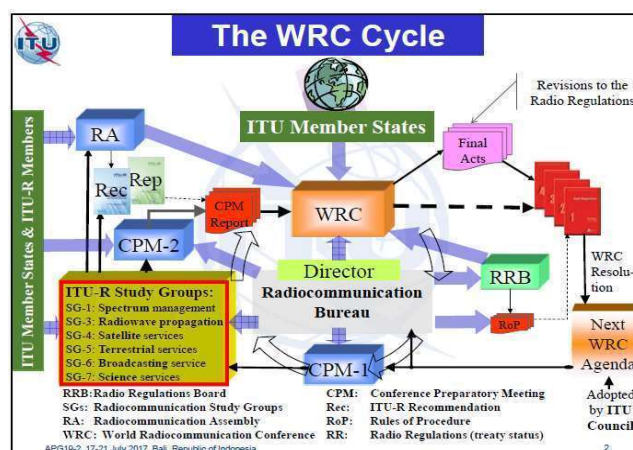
ITU

The WRC Cycle

Revisions to the Radio Regulations

ITU Member States

ITU Member States & ITU-R Members

RA

Rec

Rep

CPM Report

WRC

Final Acts

CPM-2

Director

Radiocommunication Bureau

RRB

RoP

WRC Resolution

ITU-R Study Groups:
SG-1: Spectrum management
SG-3: Radiowave propagation
SG-4: Satellite services
SG-5: Terrestrial services
SG-6: Broadcasting service
SG-7: Science services

CPM-1

Next WRC Agenda

Adopted by ITU Council

RRB: Radio Regulations Board
SGs: Radiocommunication Study Groups
RA: Radiocommunication Assembly
WRC: World Radiocommunication Conference

CPM: Conference Preparatory Meeting
Rec: ITU-R Recommendation
RoP: Rules of Procedure
RR: Radio Regulations (treaty status)

APG19-2, 17-21 July 2017, Bali, Republic of Indonesia

2